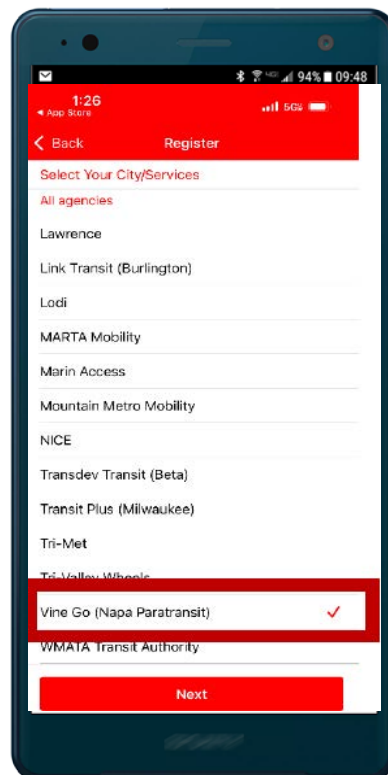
94% 09:48

1:26
◂ App Store
5G

< Back
Register

Select Your City/Services

All agencies

Lawrence

Link Transit (Burlington)

Lodi

MARTA Mobility

Marin Access

Mountain Metro Mobility

NICE

Transdev Transit (Beta)

Transit Plus (Milwaukee)

Tri-Met

Tri-Valley Wheels

Vine Go (Napa Paratransit) ✓

WMATA Transit Authority

Next